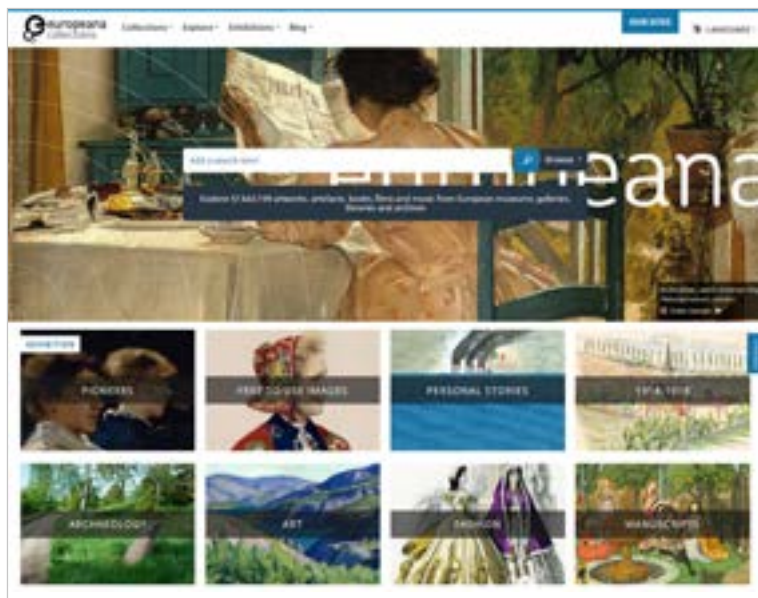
europeana collections

Collections · Explore · Exhibitions · Blog ·

OUR SITES

LANGUAGE

Add search term

Browse

Explore 57,663,199 artworks, artefacts, books, films and music from European museums, galleries, libraries and archives

europeana

EXHIBITION

PIONEERS

FREE TO USE IMAGES

PERSONAL STORIES

1914-1918

ARCHAEOLOGY

ART

FASHION

MANUSCRIPTS